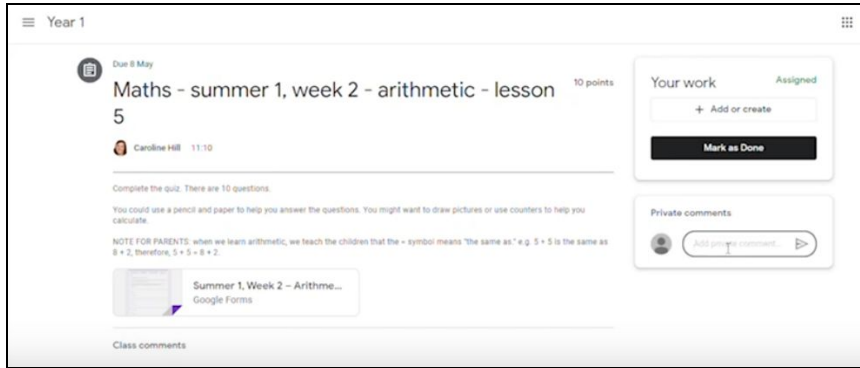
Year 1

Due 8 May

Maths - summer 1, week 2 - arithmetic - lesson 5

10 points

Caroline Hill 11:10

Complete the quiz. There are 10 questions.

You could use a pencil and paper to help you answer the questions. You might want to draw pictures or use counters to help you calculate.

NOTE FOR PARENTS: when we learn arithmetic, we teach the children that the = symbol means "the same as." e.g. 5 + 5 is the same as 8 + 2, therefore, 5 + 5 = 8 + 2.

Summer 1, Week 2 – Arithme...
Google Forms

Class comments

Your work
Assigned
+ Add or create
Mark as Done

Private comments
Add private comment...